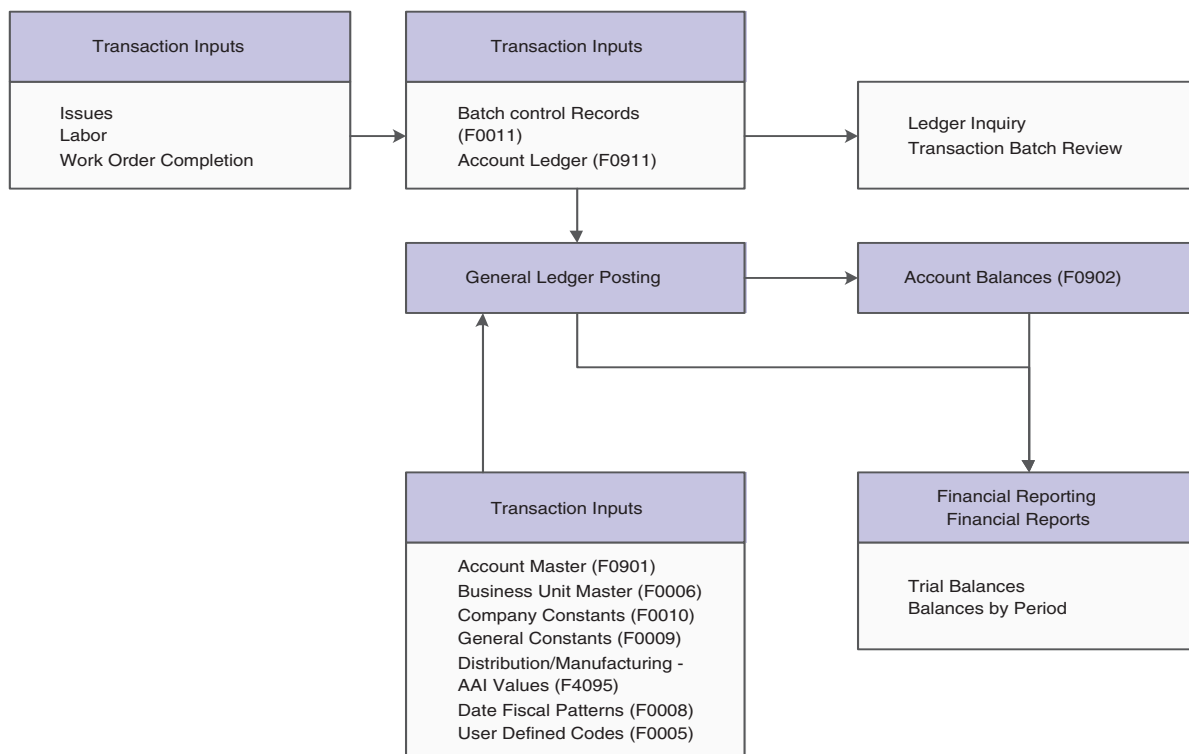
Transaction Inputs

Issues
Labor
Work Order Completion

Transaction Inputs

Batch control Records (F0011)
Account Ledger (F0911)

Ledger Inquiry
Transaction Batch Review

General Ledger Posting

Account Balances (F0902)

Transaction Inputs

Account Master (F0901)
Business Unit Master (F0006)
Company Constants (F0010)
General Constants (F0009)
Distribution/Manufacturing - AAI Values (F4095)
Date Fiscal Patterns (F0008)
User Defined Codes (F0005)

Financial Reporting
Financial Reports

Trial Balances
Balances by Period